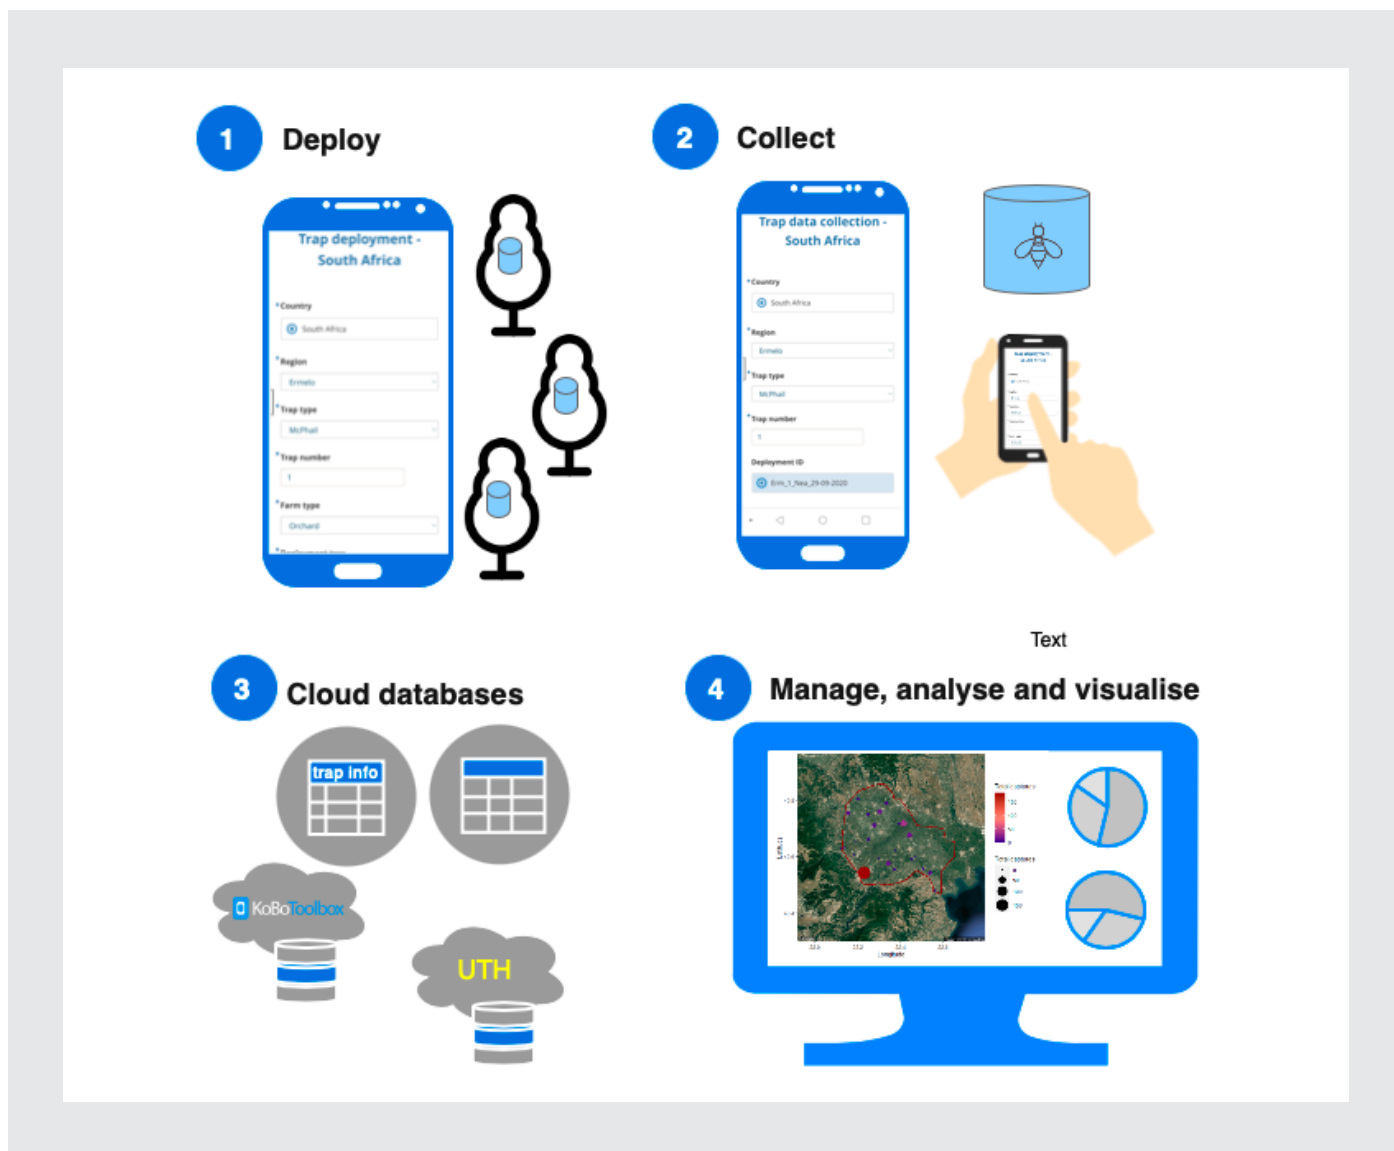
1 Deploy

Trap deployment - South Africa

*Country

South Africa

*Region

Ermelo

*Trap type

McPhail

*Trap number

1

*Farm type

Orchard

2 Collect

Trap data collection - South Africa

*Country

South Africa

*Region

Ermelo

*Trap type

McPhail

*Trap number

1

Deployment ID

Erm_1_Nea_29-09-2020

Text

3 Cloud databases

trap info

KoBoToolbox

UTH

4 Manage, analyse and visualise

Latitude

Longitude